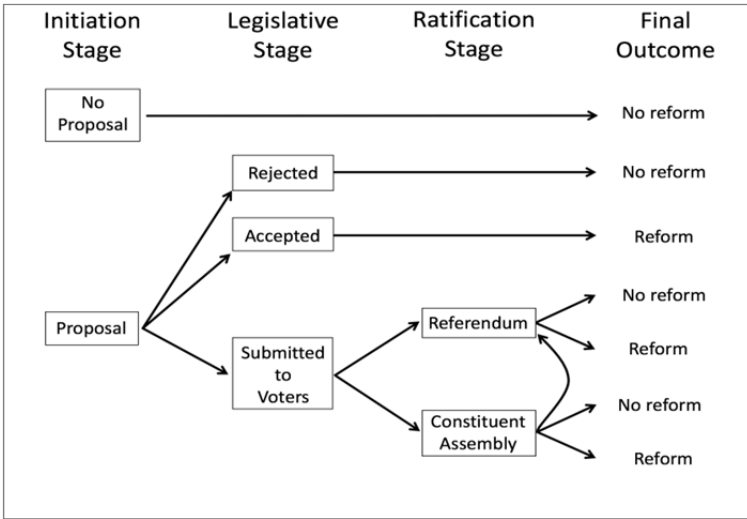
Initiation Stage

Legislative Stage

Ratification Stage

Final Outcome

No Proposal

No reform

Rejected

No reform

Accepted

Reform

Proposal

Submitted to Voters

Referendum

No reform

Reform

Constituent Assembly

No reform

Reform